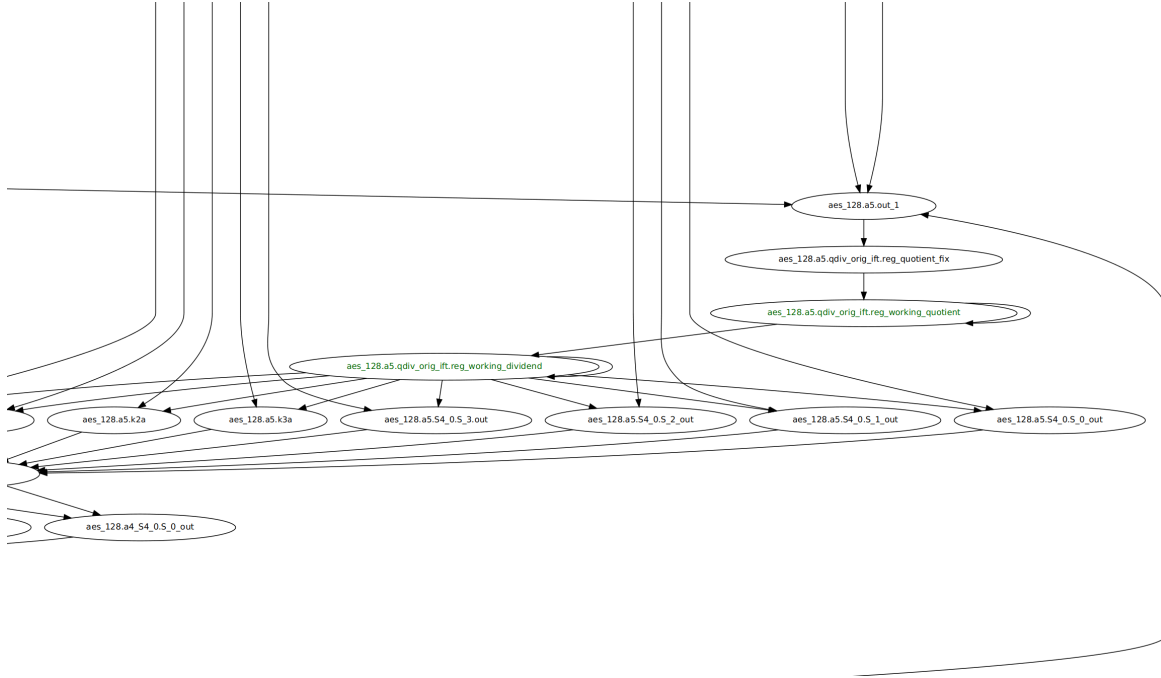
aes_128.a5.out_1

aes_128.a5.qdiv_orig_ift.reg_quotient_fix

aes_128.a5.qdiv_orig_ift.reg_working_quotient

aes_128.a5.qdiv_orig_ift.reg_working_dividend

aes_128.a5.k2a

aes_128.a5.k3a

aes_128.a5.S4_0.S_3.out

aes_128.a5.S4_0.S_2_out

aes_128.a5.S4_0.S_1_out

aes_128.a5.S4_0.S_0_out

aes_128.a4_S4_0.S_0_out